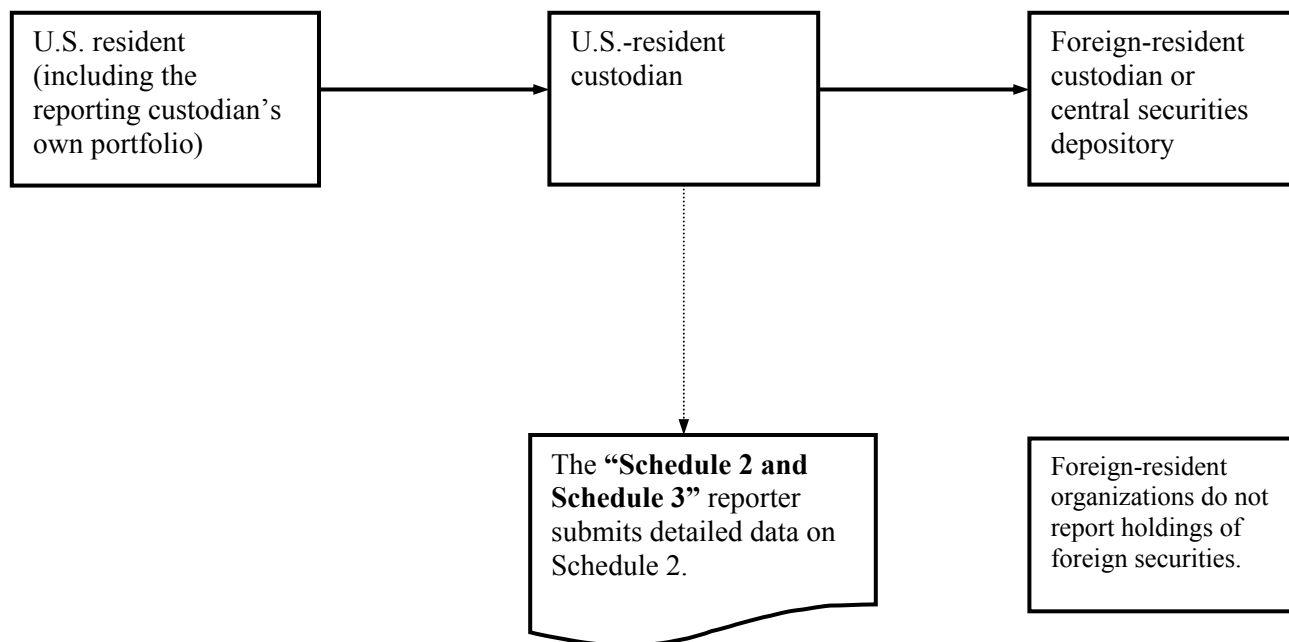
U.S. resident (including the reporting custodian's own portfolio)

U.S.-resident custodian

Foreign-resident custodian or central securities depository

The **"Schedule 2 and Schedule 3"** reporter submits detailed data on Schedule 2.

Foreign-resident organizations do not report holdings of foreign securities.